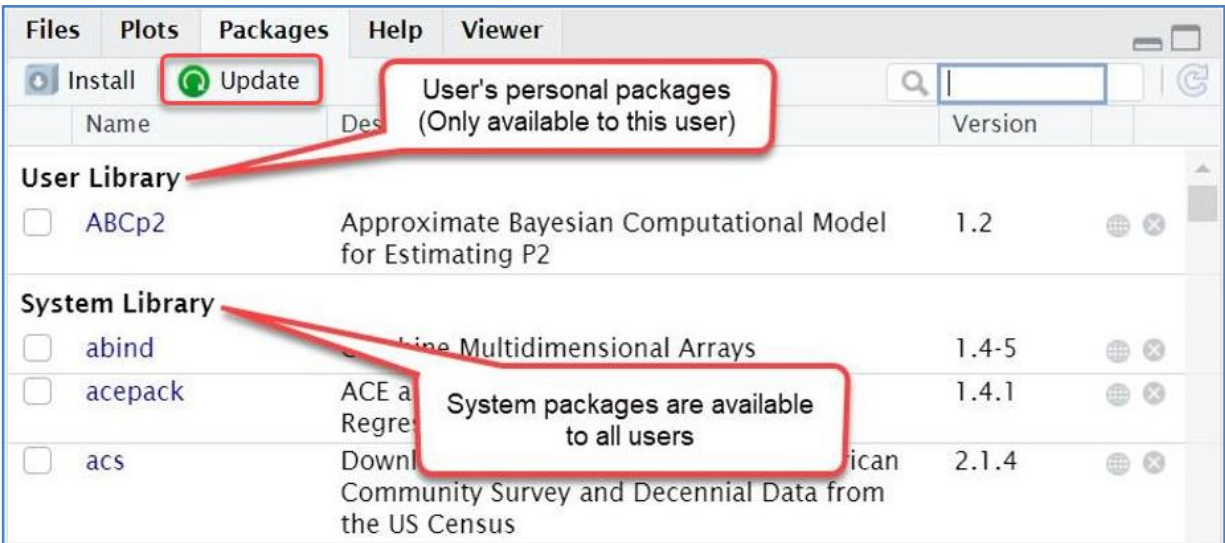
Files Plots Packages Help Viewer

Install Update

User's personal packages (Only available to this user)

Name Des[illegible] Version

User Library

ABCp2 Approximate Bayesian Computational Model for Estimating P2 1.2

System Library

abind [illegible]ine Multidimensional Arrays 1.4-5

acepack ACE a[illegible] Regres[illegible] 1.4.1

System packages are available to all users

acs Downl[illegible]ican Community Survey and Decennial Data from the US Census 2.1.4